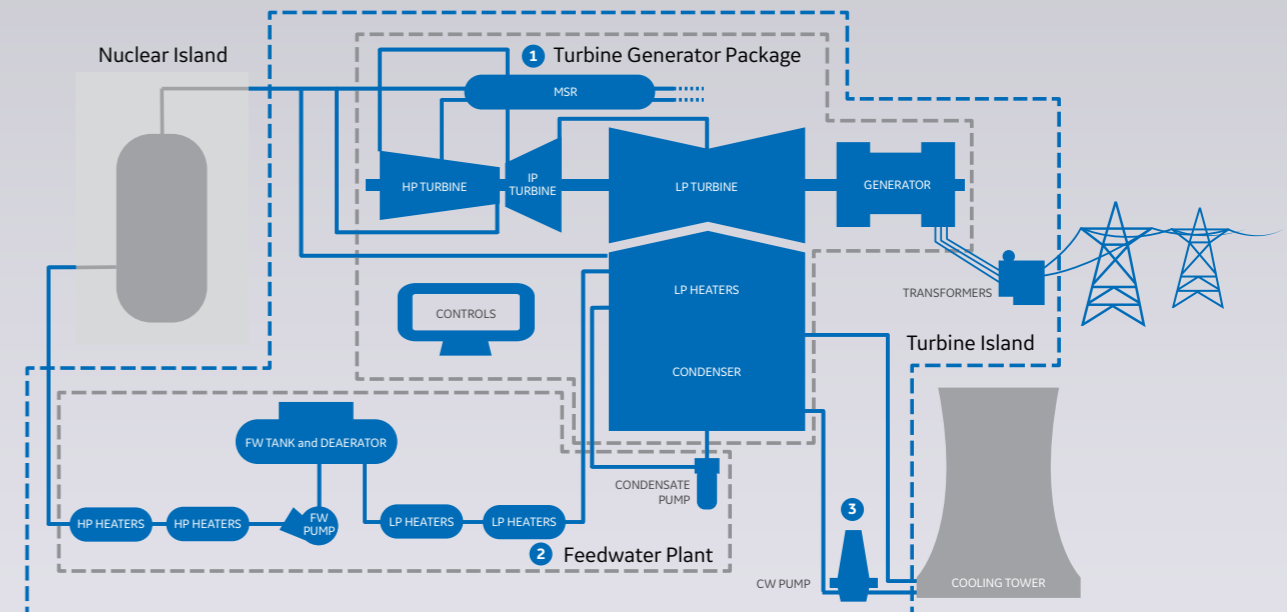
Nuclear Island

1 Turbine Generator Package

MSR

HP TURBINE

IP TURBINE

LP TURBINE

GENERATOR

TRANSFORMERS

LP HEATERS

CONTROLS

CONDENSER

Turbine Island

FW TANK and DEAERATOR

CONDENSATE PUMP

HP HEATERS

HP HEATERS

FW PUMP

LP HEATERS

LP HEATERS

3

2 Feedwater Plant

CW PUMP

COOLING TOWER